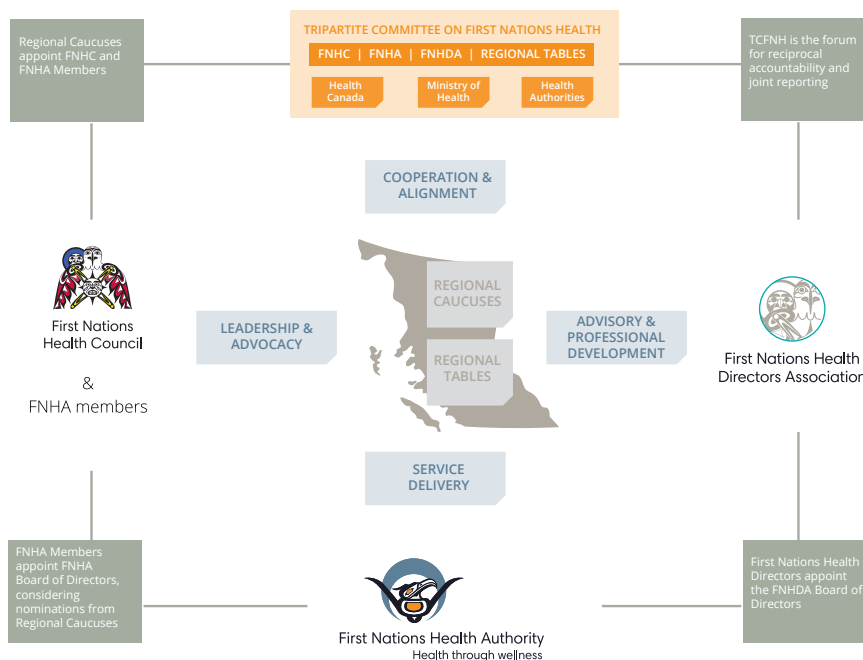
Regional Caucuses appoint FNHC and FNHA Members

TRIPARTITE COMMITTEE ON FIRST NATIONS HEALTH

FNHC | FNHA | FNHDA | REGIONAL TABLES

Health Canada

Ministry of Health

Health Authorities

TCFNH is the forum for reciprocal accountability and joint reporting

COOPERATION & ALIGNMENT

First Nations Health Council

&

FNHA members

LEADERSHIP & ADVOCACY

REGIONAL CAUCUSES

REGIONAL TABLES

ADVISORY & PROFESSIONAL DEVELOPMENT

First Nations Health Directors Association

SERVICE DELIVERY

FNHA Members appoint FNHA Board of Directors, considering nominations from Regional Caucuses

First Nations Health Authority
Health through wellness

First Nations Health Directors appoint the FNHDA Board of Directors